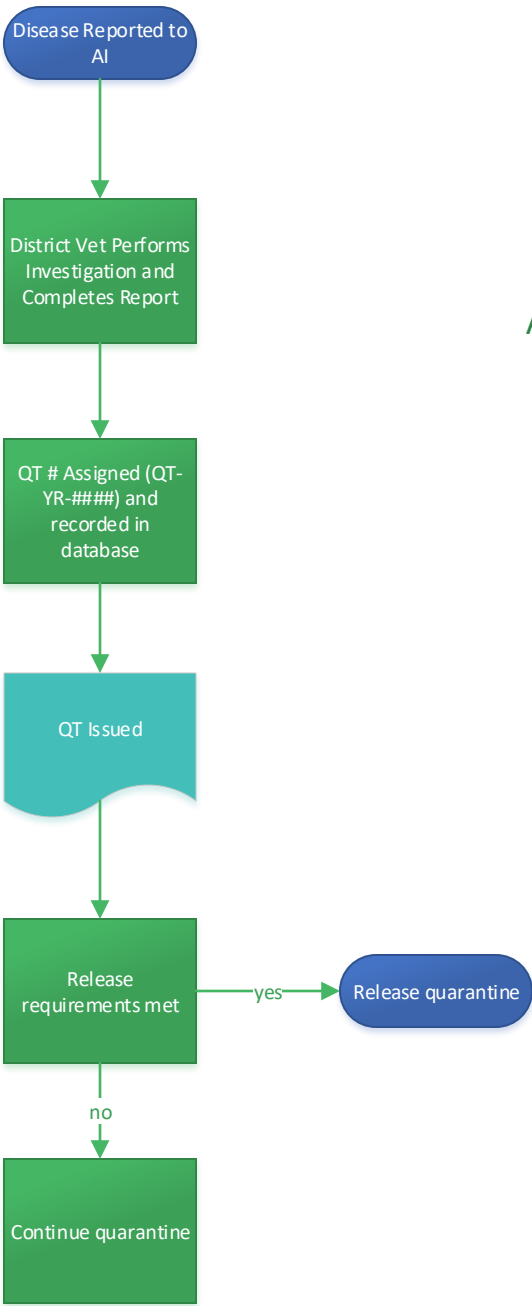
Disease Reported to AI

District Vet Performs Investigation and Completes Report

QT # Assigned (QT-YR-####) and recorded in database

QT Issued

Release requirements met

yes

Release quarantine

no

Continue quarantine